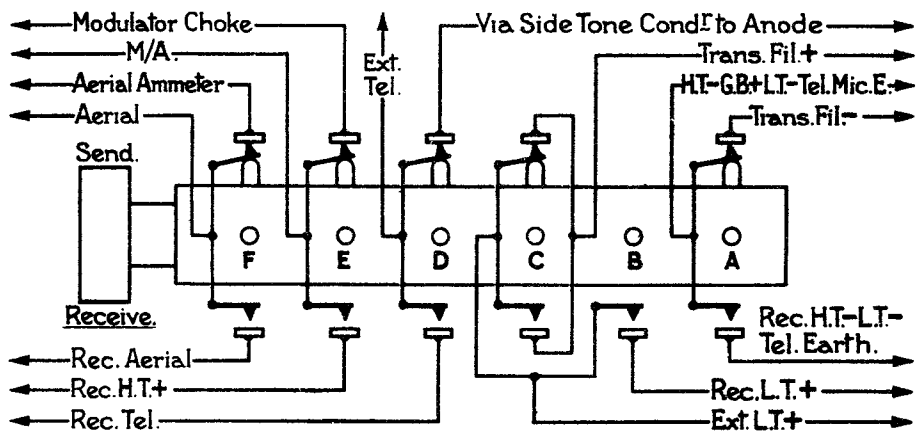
Modulator Choke
M/A.
Aerial Ammeter
Aerial
Ext. Tel.
Via Side Tone Cond$^{r}$ to Anode
Trans. Fil.+
H.T.-G.B.+L.T.-Tel. Mic. E.
Trans. Fil.-
Send.
Receive.
F
E
D
C
B
A
Rec. H.T.-L.T.- Tel. Earth.
Rec. Aerial
Rec. H.T.+
Rec. Tel.
Rec. L.T.+
Ext. L.T.+